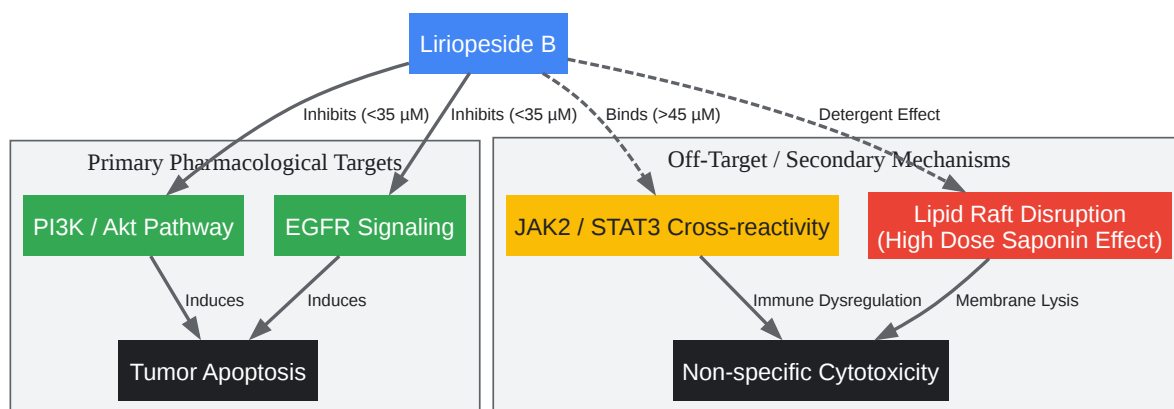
Liriopeside B

Inhibits (<35 μM)

Inhibits (<35 μM)

Binds (>45 μM)

Detergent Effect

Primary Pharmacological Targets

PI3K / Akt Pathway

EGFR Signaling

Induces

Induces

Tumor Apoptosis

Off-Target / Secondary Mechanisms

JAK2 / STAT3 Cross-reactivity

Lipid Raft Disruption (High Dose Saponin Effect)

Immune Dysregulation

Membrane Lysis

Non-specific Cytotoxicity